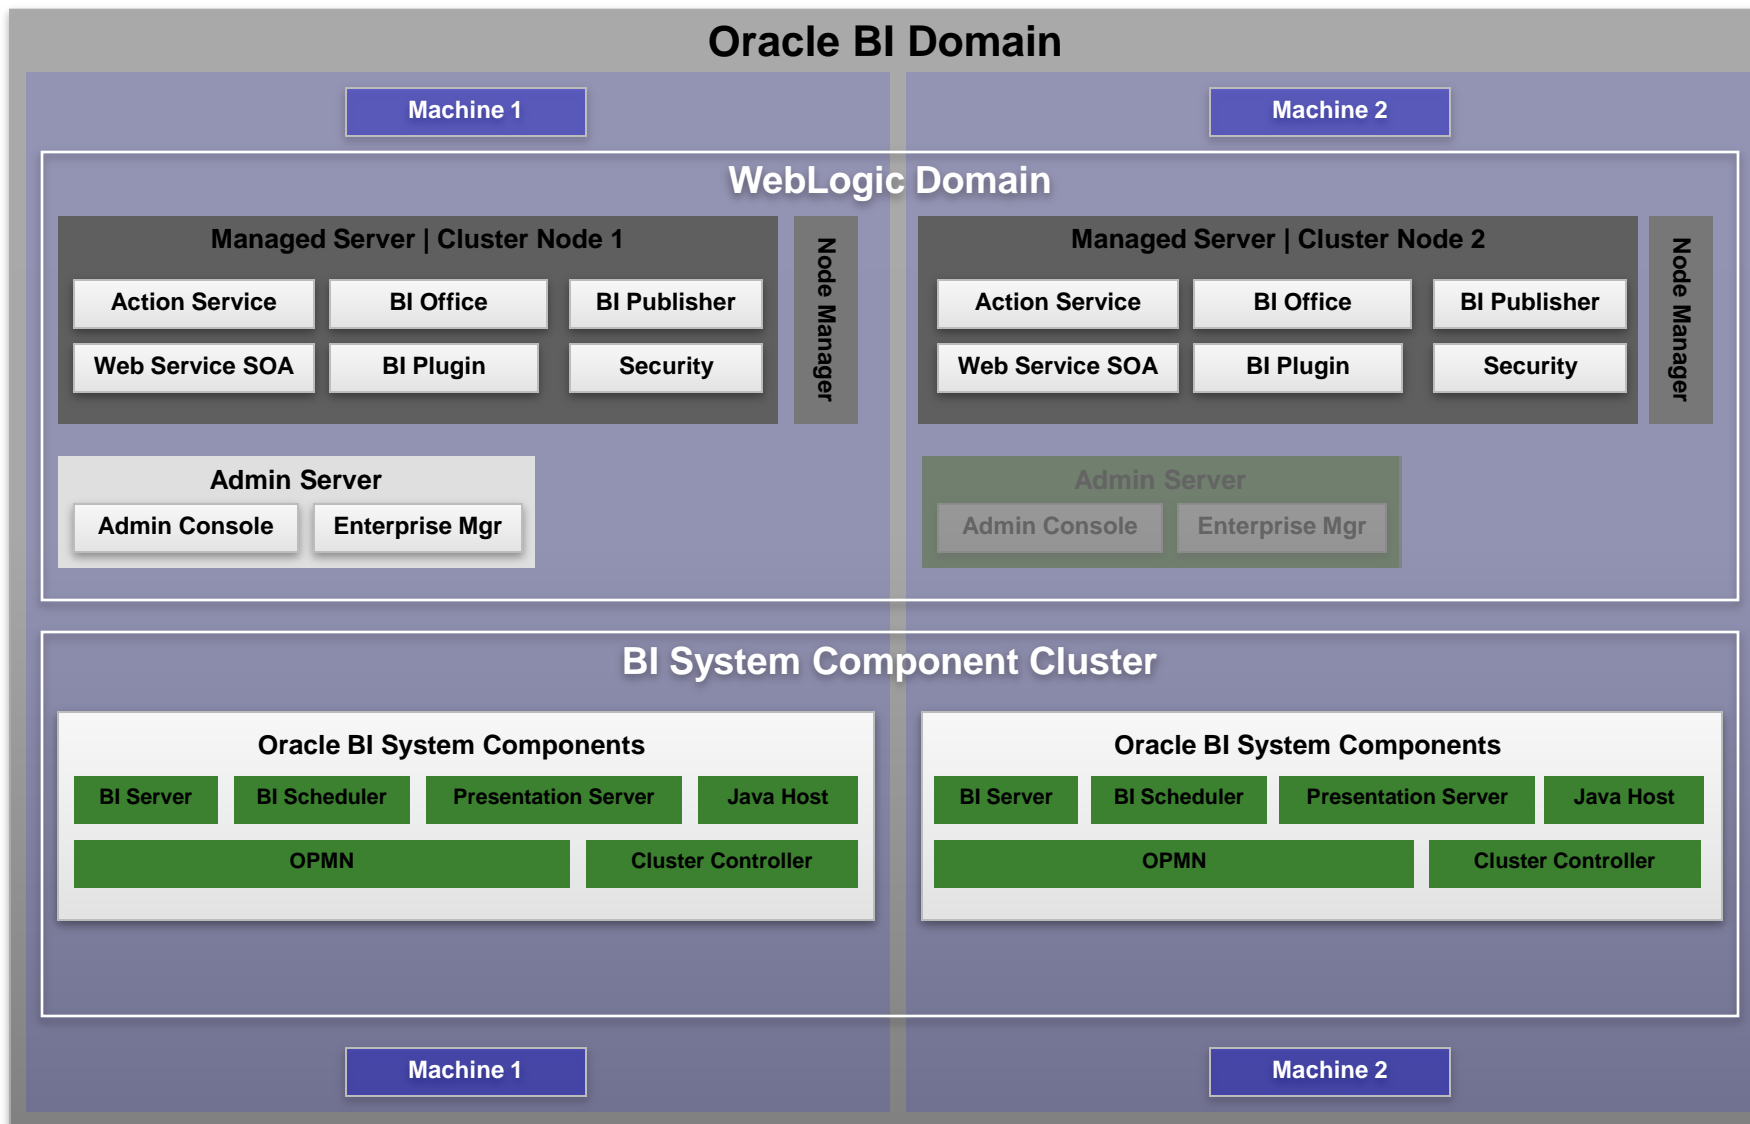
Oracle BI Domain

Machine 1

Machine 2

WebLogic Domain

Managed Server | Cluster Node 1

Action Service

BI Office

BI Publisher

Web Service SOA

BI Plugin

Security

Node Manager

Managed Server | Cluster Node 2

Action Service

BI Office

BI Publisher

Web Service SOA

BI Plugin

Security

Node Manager

Admin Server

Admin Console

Enterprise Mgr

Admin Server

Admin Console

Enterprise Mgr

BI System Component Cluster

Oracle BI System Components

BI Server

BI Scheduler

Presentation Server

Java Host

OPMN

Cluster Controller

Oracle BI System Components

BI Server

BI Scheduler

Presentation Server

Java Host

OPMN

Cluster Controller

Machine 1

Machine 2